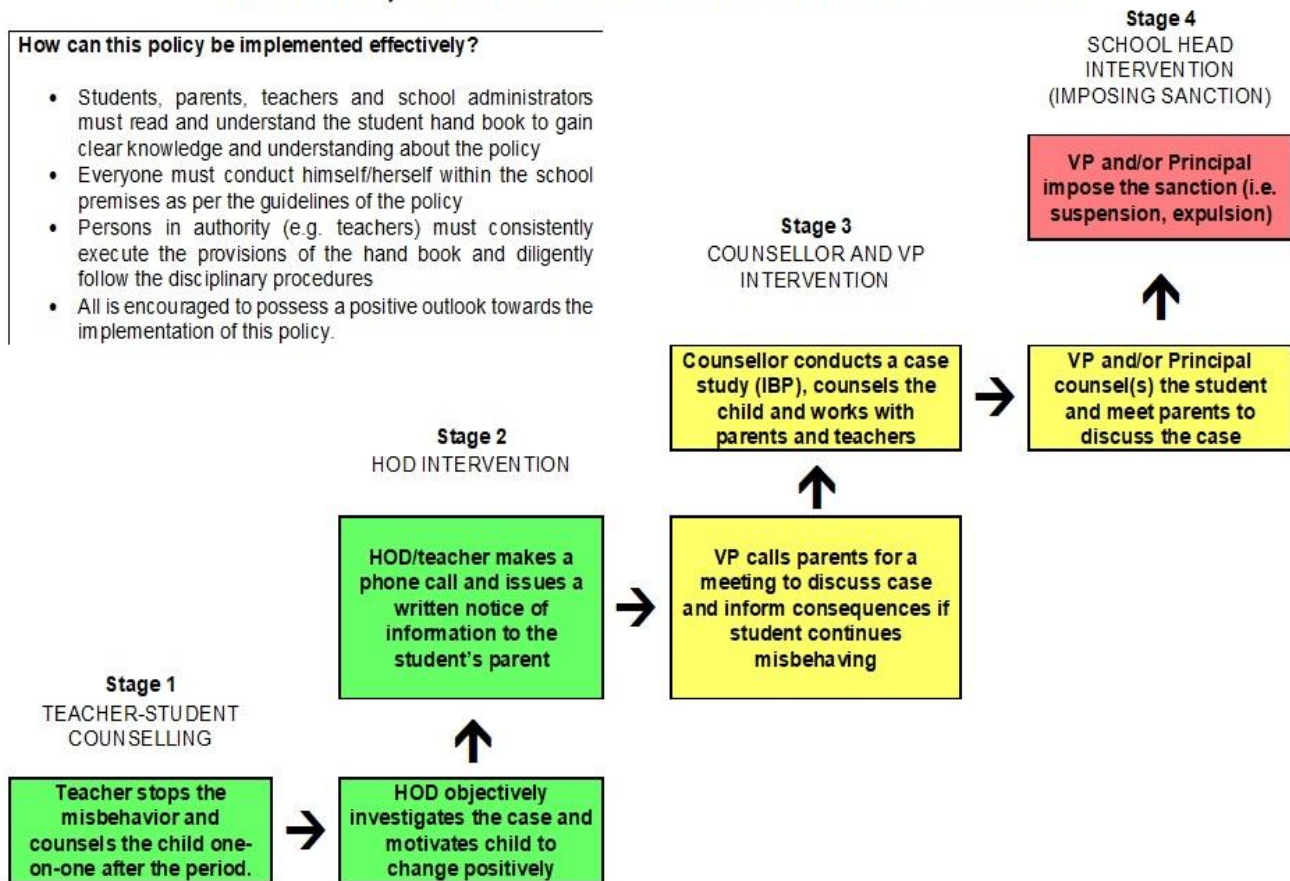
How can this policy be implemented effectively?

- Students, parents, teachers and school administrators must read and understand the student hand book to gain clear knowledge and understanding about the policy
- Everyone must conduct himself/herself within the school premises as per the guidelines of the policy
- Persons in authority (e.g. teachers) must consistently execute the provisions of the hand book and diligently follow the disciplinary procedures
- All is encouraged to possess a positive outlook towards the implementation of this policy.

Stage 4
SCHOOL HEAD INTERVENTION (IMPOSING SANCTION)

VP and/or Principal impose the sanction (i.e. suspension, expulsion)

Stage 3
COUNSELLOR AND VP INTERVENTION

Counsellor conducts a case study (IBP), counsels the child and works with parents and teachers

VP and/or Principal counsel(s) the student and meet parents to discuss the case

Stage 2
HOD INTERVENTION

HOD/teacher makes a phone call and issues a written notice of information to the student's parent

VP calls parents for a meeting to discuss case and inform consequences if student continues misbehaving

Stage 1
TEACHER-STUDENT COUNSELLING

Teacher stops the misbehavior and counsels the child one-on-one after the period.

HOD objectively investigates the case and motivates child to change positively